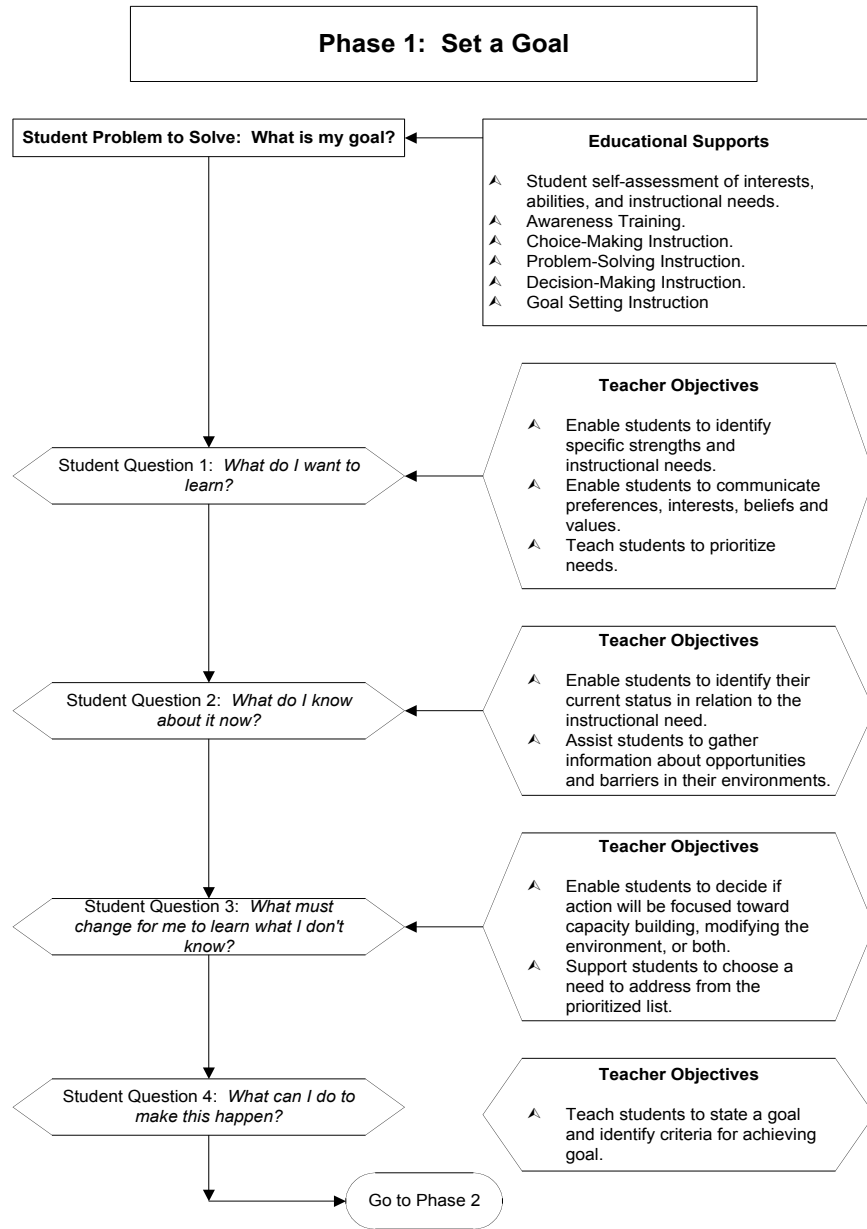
Phase 1: Set a Goal

Student Problem to Solve: What is my goal?

Educational Supports

- Student self-assessment of interests, abilities, and instructional needs.
- Awareness Training.
- Choice-Making Instruction.
- Problem-Solving Instruction.
- Decision-Making Instruction.
- Goal Setting Instruction

Student Question 1: *What do I want to learn?*

Teacher Objectives

- Enable students to identify specific strengths and instructional needs.
- Enable students to communicate preferences, interests, beliefs and values.
- Teach students to prioritize needs.

Student Question 2: *What do I know about it now?*

Teacher Objectives

- Enable students to identify their current status in relation to the instructional need.
- Assist students to gather information about opportunities and barriers in their environments.

Student Question 3: *What must change for me to learn what I don't know?*

Teacher Objectives

- Enable students to decide if action will be focused toward capacity building, modifying the environment, or both.
- Support students to choose a need to address from the prioritized list.

Student Question 4: *What can I do to make this happen?*

Teacher Objectives

- Teach students to state a goal and identify criteria for achieving goal.

Go to Phase 2